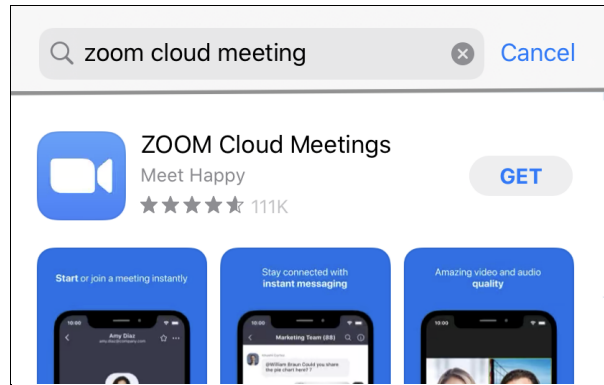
zoom cloud meeting

Cancel

ZOOM Cloud Meetings

Meet Happy

111K

GET

Start or join a meeting instantly

10:00

Amy Diaz

amy.diaz@company.com

Stay connected with instant messaging

10:00

Marketing Team (88)

@William Braun Could you share the pie chart here?

Amazing video and audio quality

10:00